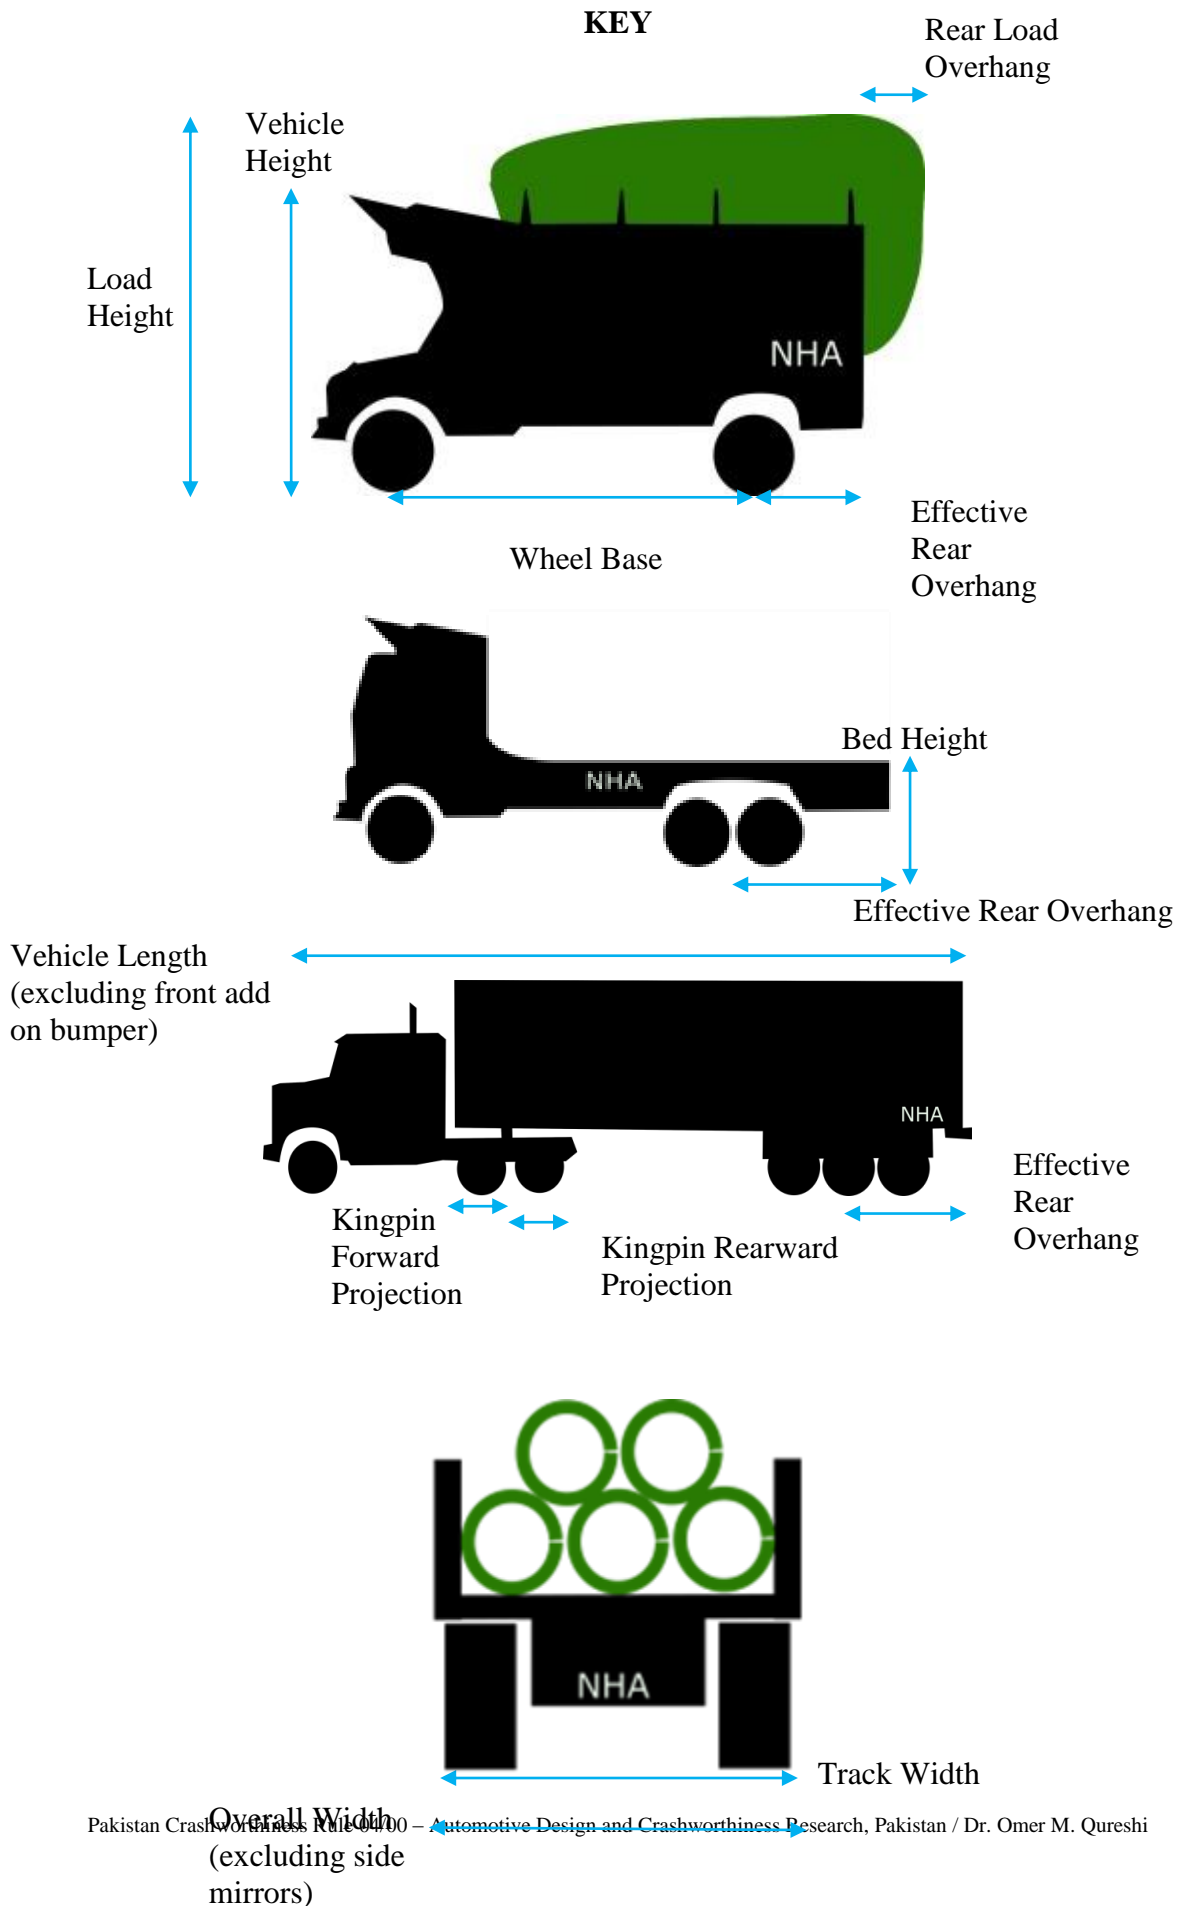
KEY

Rear Load Overhang

Vehicle Height

Load Height

NHA

Effective Rear Overhang

Wheel Base

Bed Height

NHA

Effective Rear Overhang

Vehicle Length (excluding front add on bumper)

NHA

Effective Rear Overhang

Kingpin Forward Projection

Kingpin Rearward Projection

NHA

Track Width

Overall Width (excluding side mirrors)

Pakistan Crashworthiness Rule 04/00 – Automotive Design and Crashworthiness Research, Pakistan / Dr. Omer M. Qureshi